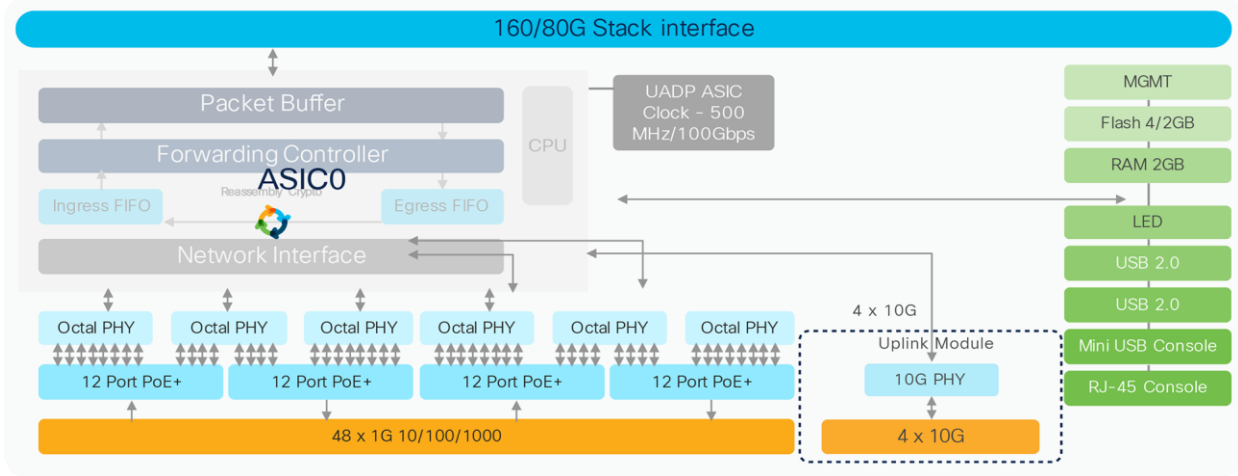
160/80G Stack interface

Packet Buffer

Forwarding Controller

ASIC0

Reassembly Crypto

Ingress FIFO

Egress FIFO

Network Interface

CPU

UADP ASIC
Clock - 500
MHz/100Gbps

MGMT

Flash 4/2GB

RAM 2GB

LED

USB 2.0

USB 2.0

Mini USB Console

RJ-45 Console

4 x 10G

Uplink Module

10G PHY

4 x 10G

Octal PHY

Octal PHY

Octal PHY

Octal PHY

Octal PHY

Octal PHY

12 Port PoE+

12 Port PoE+

12 Port PoE+

12 Port PoE+

48 x 1G 10/100/1000